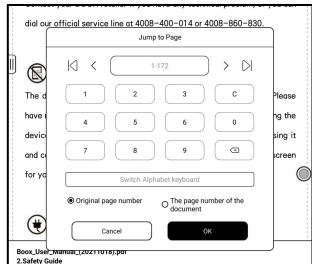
dial our official service line at 4008–400–014 or 4008–860–830.

Jump to Page

1/172

1 2 3 C

4 5 6 0

7 8 9

Switch Alphabet keyboard

Original page number

The page number of the document

Cancel

OK

The d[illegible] Please

have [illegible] ng the

device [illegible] sing it

and c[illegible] screen

for yo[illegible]

Boox_User_Manual_(20211018).pdf

2.Safety Guide